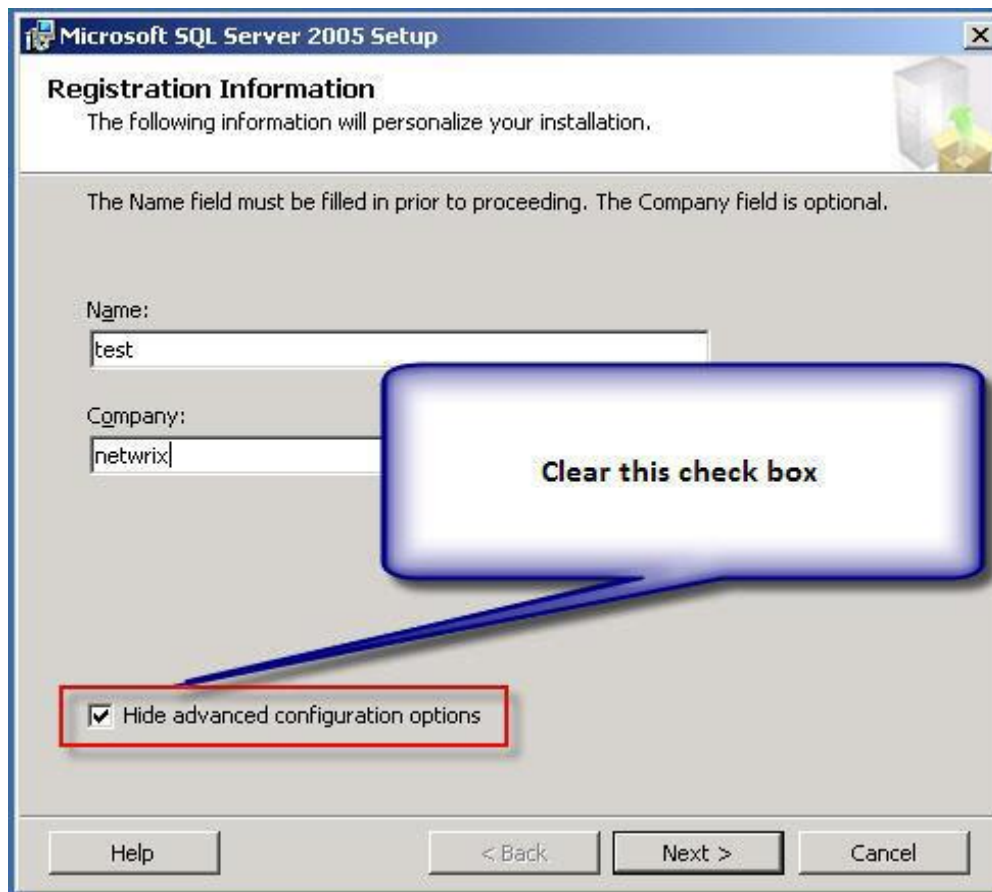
Microsoft SQL Server 2005 Setup

Registration Information
The following information will personalize your installation.

The Name field must be filled in prior to proceeding. The Company field is optional.

Name:
test

Company:
netwrix

Clear this check box

Hide advanced configuration options

Help

< Back

Next >

Cancel